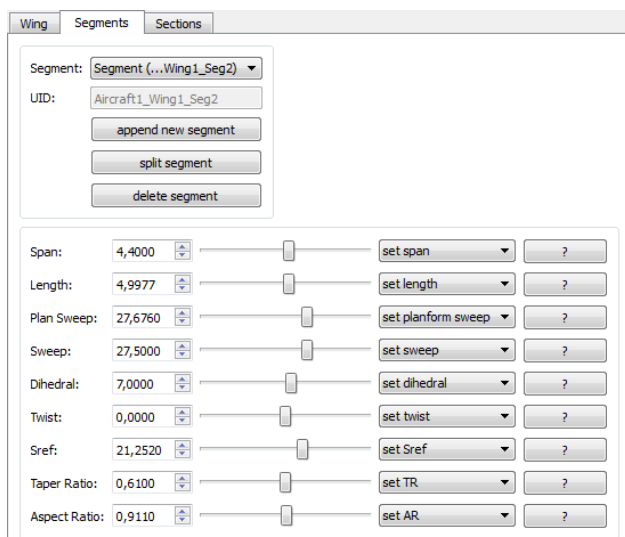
Wing | Segments | Sections

Segment: Segment (...Wing1_Seg2)
UID: Aircraft1_Wing1_Seg2
append new segment
split segment
delete segment

| | | | |
|---|---|---|---|
| Span: | 4,4000 | set span | ? |
| Length: | 4,9977 | set length | ? |
| Plan Sweep: | 27,6760 | set planform sweep | ? |
| Sweep: | 27,5000 | set sweep | ? |
| Dihedral: | 7,0000 | set dihedral | ? |
| Twist: | 0,0000 | set twist | ? |
| Sref: | 21,2520 | set Sref | ? |
| Taper Ratio: | 0,6100 | set TR | ? |
| Aspect Ratio: | 0,9110 | set AR | ? |